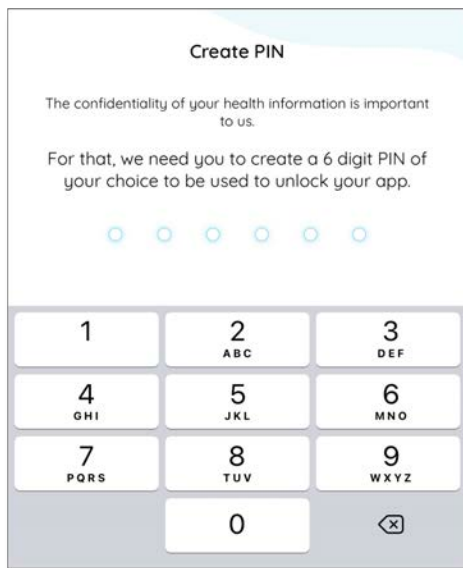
Create PIN

The confidentiality of your health information is important to us.

For that, we need you to create a 6 digit PIN of your choice to be used to unlock your app.

| 1 | 2 ABC | 3 DEF |
|---|---|---|
| 4 GHI | 5 JKL | 6 MNO |
| 7 PQRS | 8 TUV | 9 WXYZ |
|  | 0 |  |